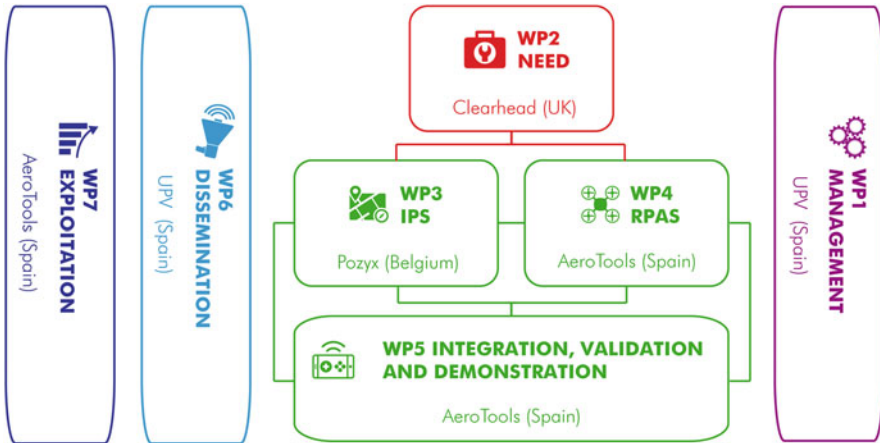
WP7
EXPLOITATION
AeroTools (Spain)

WP6
DISSEMINATION
UPV (Spain)

WP2
NEED
Clearhead (UK)

WP3
IPS
Pozyx (Belgium)

WP4
RPAS
AeroTools (Spain)

WP5 INTEGRATION, VALIDATION AND DEMONSTRATION
AeroTools (Spain)

WP1
MANAGEMENT
UPV (Spain)